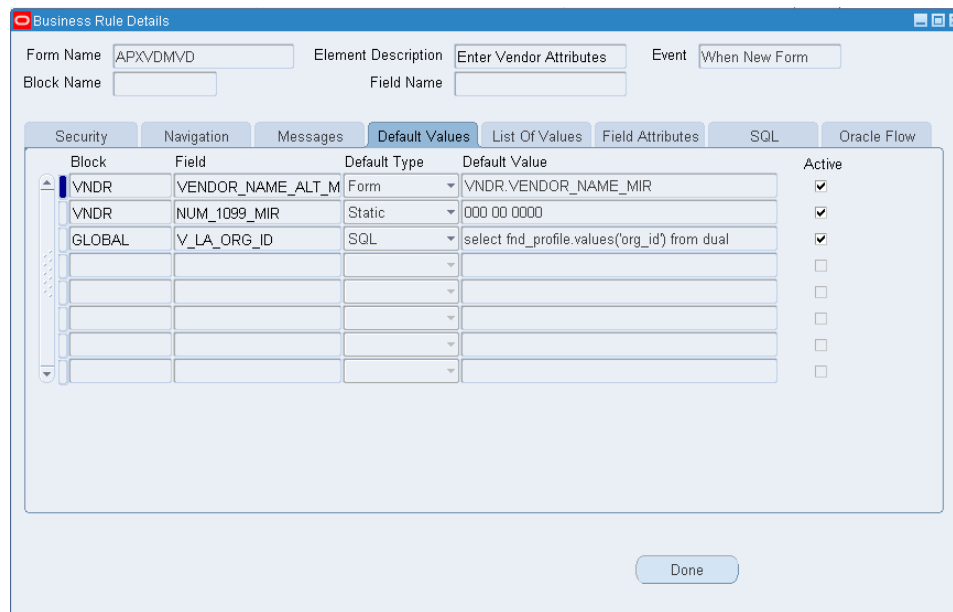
Business Rule Details

Form Name APXVDMVD
Element Description Enter Vendor Attributes
Event When New Form
Block Name
Field Name

Security | Navigation | Messages | Default Values | List Of Values | Field Attributes | SQL | Oracle Flow

| Block | Field | Default Type | Default Value | Active |
|---|---|---|---|---|
| VNDR | VENDOR_NAME_ALT_M | Form | VNDR.VENDOR_NAME_MIR | ✔ |
| VNDR | NUM_1099_MIR | Static | 000 00 0000 | ✔ |
| GLOBAL | V_LA_ORG_ID | SQL | select fnd_profile.values('org_id') from dual | ✔ |
| | | | | |
| | | | | |
| | | | | |
| | | | | |
| | | | | |

Done